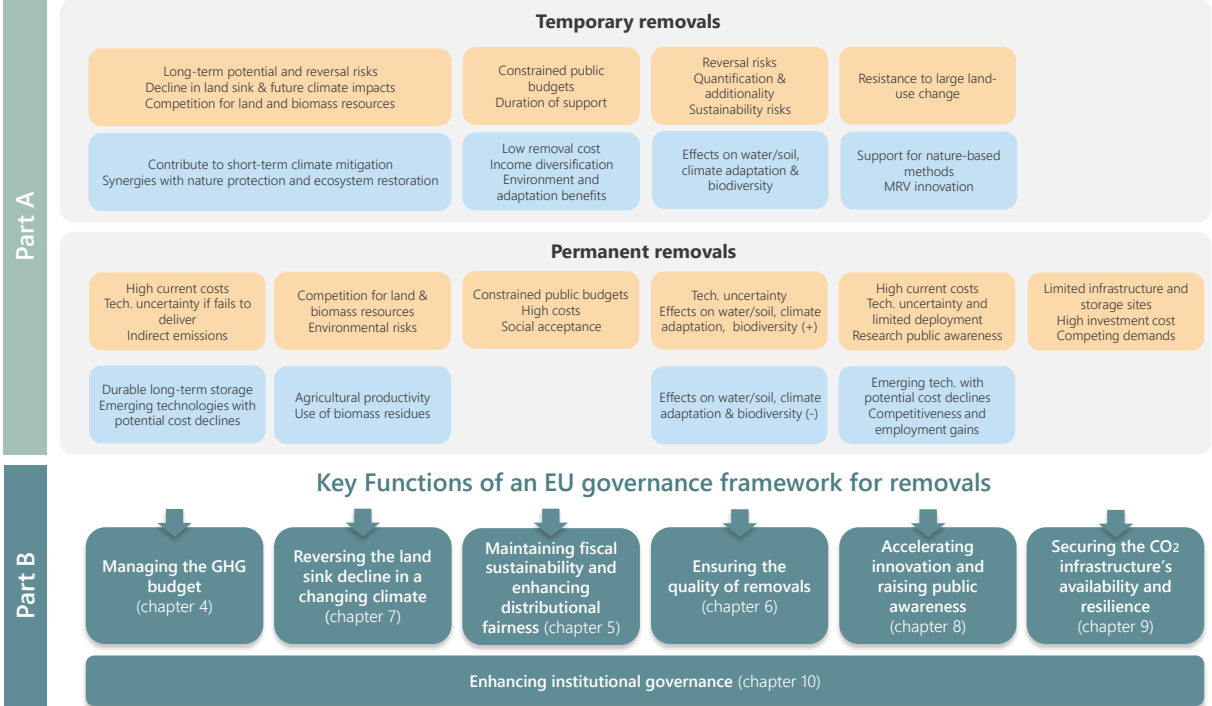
Part A

Temporary removals

Long-term potential and reversal risks
Decline in land sink & future climate impacts
Competition for land and biomass resources

Constrained public budgets
Duration of support

Reversal risks
Quantification & additionality
Sustainability risks

Resistance to large land-use change

Contribute to short-term climate mitigation
Synergies with nature protection and ecosystem restoration

Low removal cost
Income diversification
Environment and adaptation benefits

Effects on water/soil, climate adaptation & biodiversity

Support for nature-based methods
MRV innovation

Permanent removals

High current costs
Tech. uncertainty if fails to deliver
Indirect emissions

Competition for land & biomass resources
Environmental risks

Constrained public budgets
High costs
Social acceptance

Tech. uncertainty
Effects on water/soil, climate adaptation, biodiversity (+)

High current costs
Tech. uncertainty and limited deployment
Research public awareness

Limited infrastructure and storage sites
High investment cost
Competing demands

Durable long-term storage
Emerging technologies with potential cost declines

Agricultural productivity
Use of biomass residues

Effects on water/soil, climate adaptation & biodiversity (-)

Emerging tech. with potential cost declines
Competitiveness and employment gains

Part B

Key Functions of an EU governance framework for removals

Managing the GHG budget (chapter 4)

Reversing the land sink decline in a changing climate (chapter 7)

Maintaining fiscal sustainability and enhancing distributional fairness (chapter 5)

Ensuring the quality of removals (chapter 6)

Accelerating innovation and raising public awareness (chapter 8)

Securing the $CO_2$ infrastructure's availability and resilience (chapter 9)

Enhancing institutional governance (chapter 10)